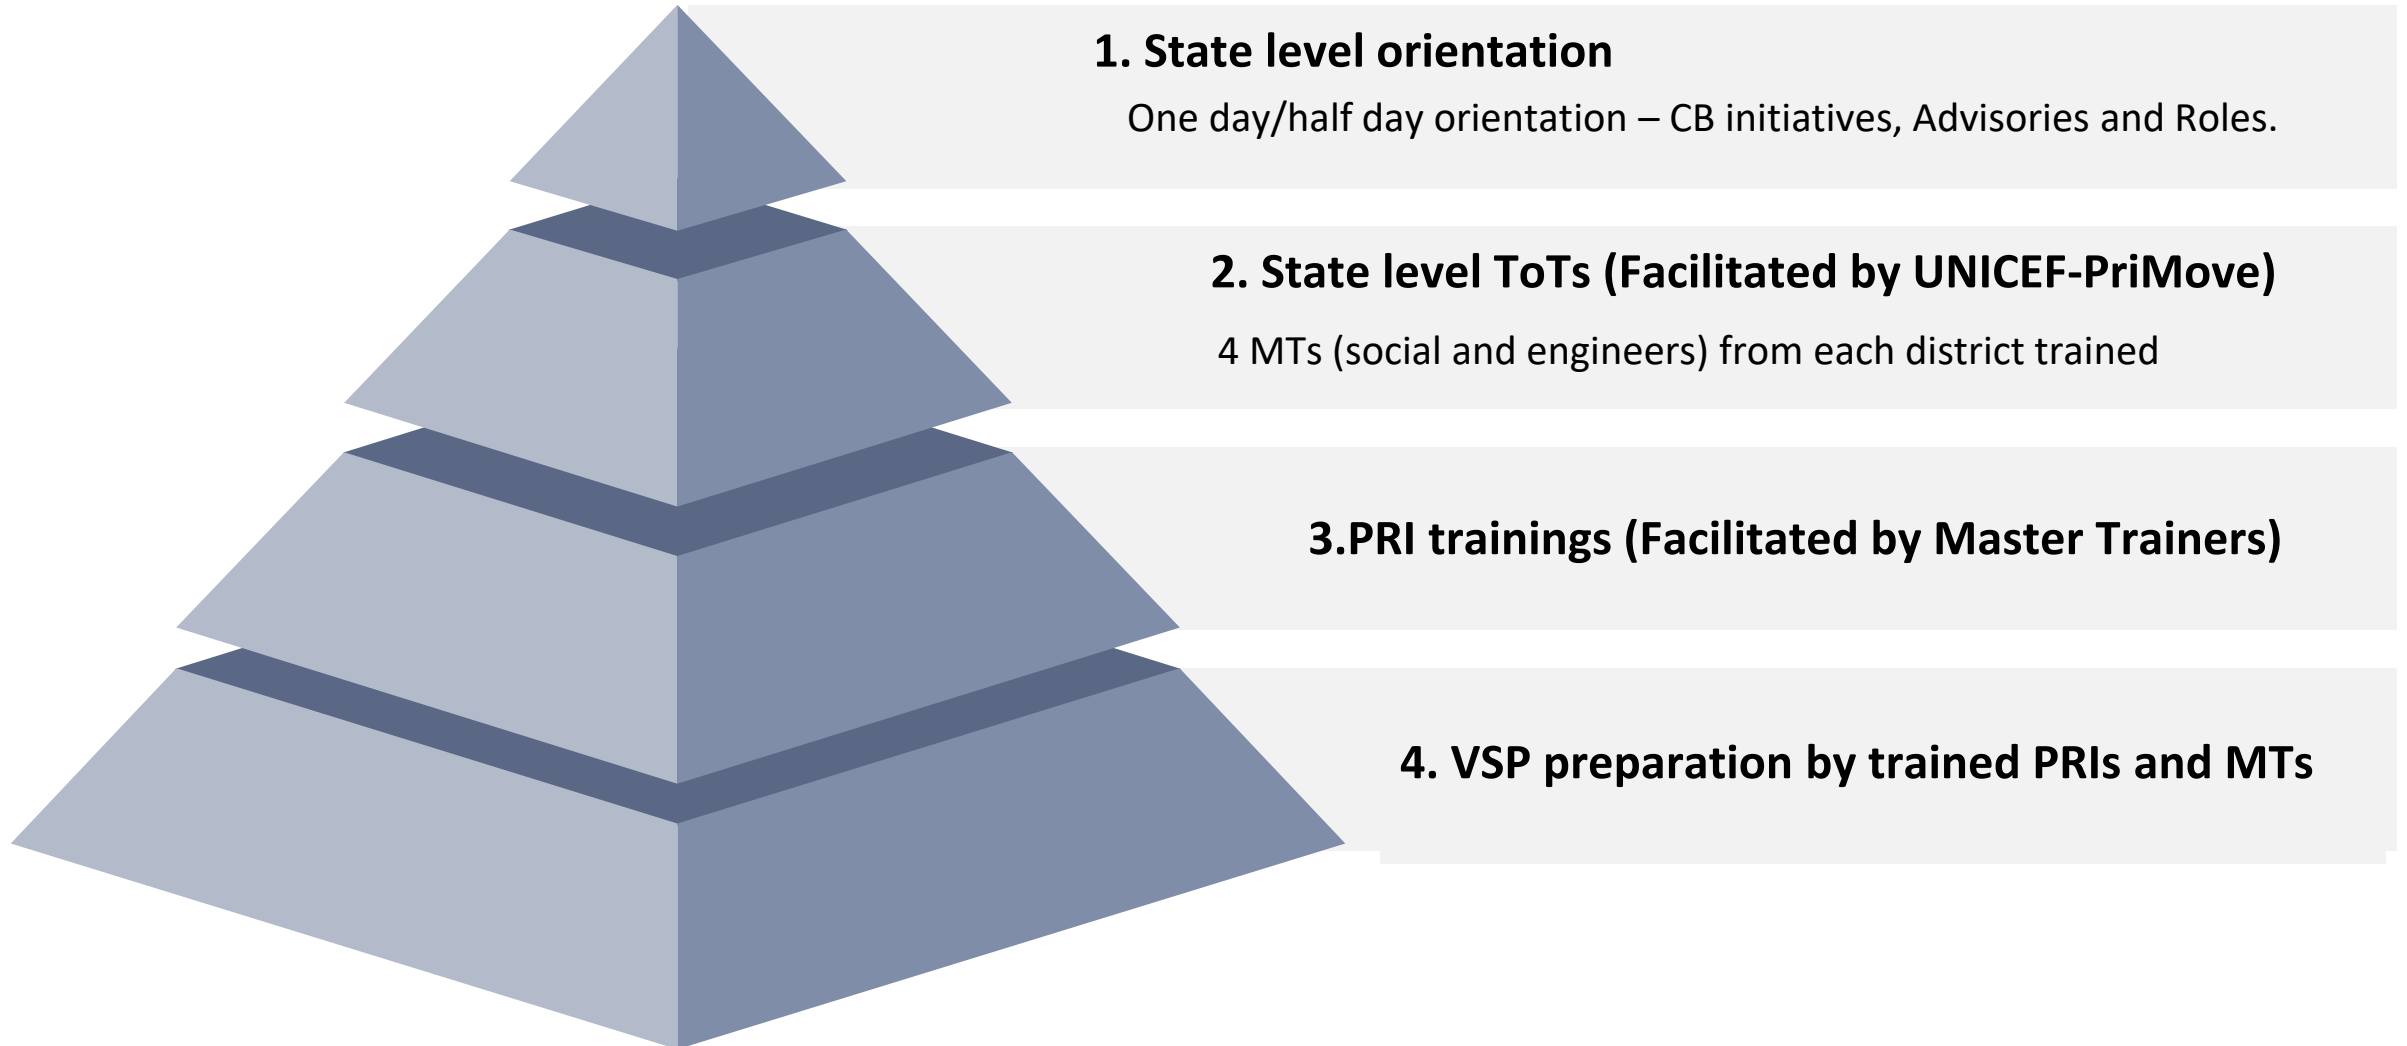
1. State level orientation

One day/half day orientation – CB initiatives, Advisories and Roles.

2. State level ToTs (Facilitated by UNICEF-PriMove)

4 MTs (social and engineers) from each district trained

3.PRI trainings (Facilitated by Master Trainers)

4. VSP preparation by trained PRIs and MTs